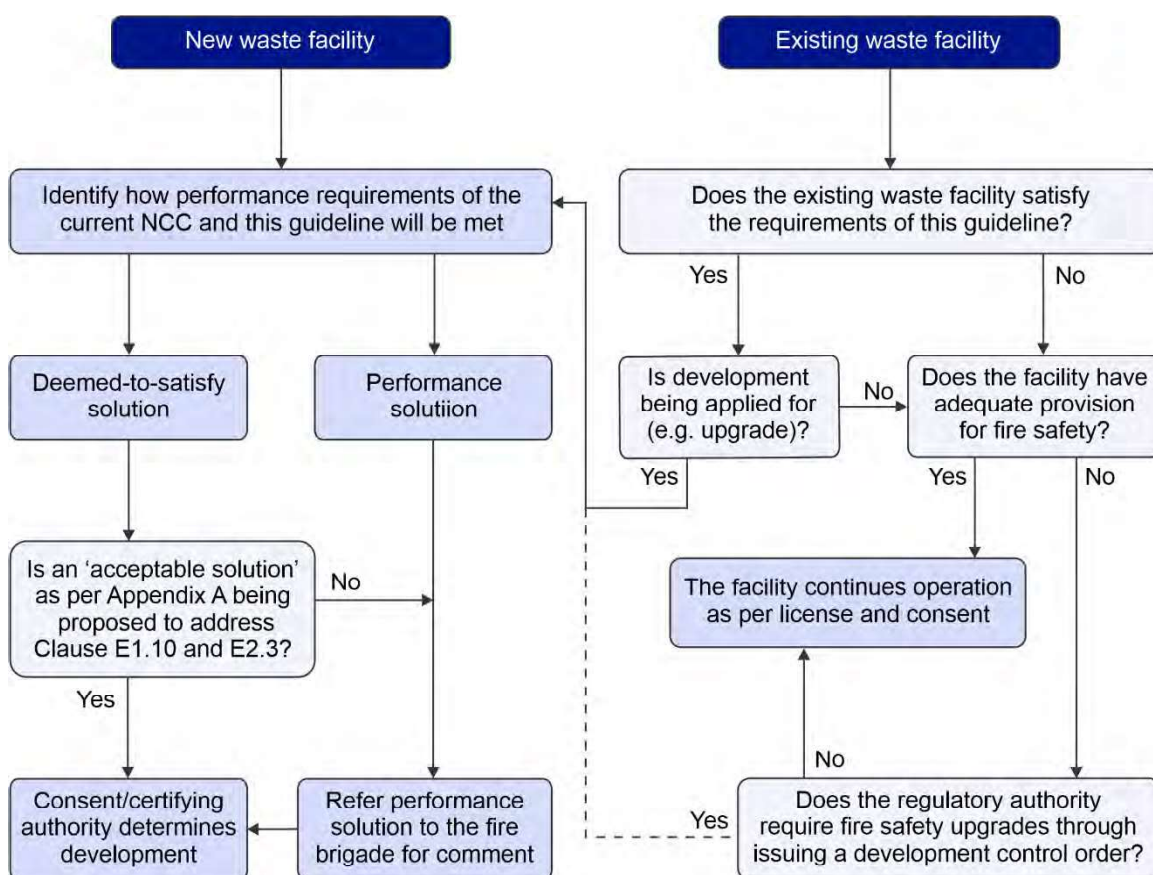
New waste facility

Existing waste facility

Identify how performance requirements of the current NCC and this guideline will be met

Does the existing waste facility satisfy the requirements of this guideline?

Yes

No

Deemed-to-satisfy solution

Performance solutiion

Is development being applied for (e.g. upgrade)?

No

Does the facility have adequate provision for fire safety?

Yes

Yes

No

Is an 'acceptable solution' as per Appendix A being proposed to address Clause E1.10 and E2.3?

No

The facility continues operation as per license and consent

Yes

No

Consent/certifying authority determines development

Refer performance solution to the fire brigade for comment

Yes

Does the regulatory authority require fire safety upgrades through issuing a development control order?